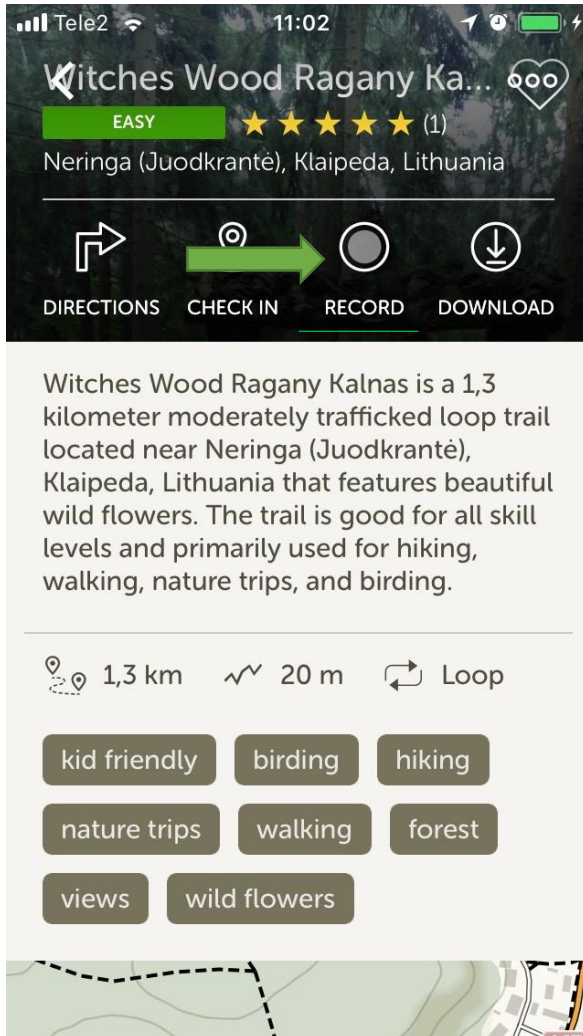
Tele2 11:02

Witches Wood Ragany Ka...

EASY (1)

Neringa (Juodkrantė), Klaipeda, Lithuania

DIRECTIONS CHECK IN RECORD DOWNLOAD

Witches Wood Ragany Kalnas is a 1,3 kilometer moderately trafficked loop trail located near Neringa (Juodkrantė), Klaipeda, Lithuania that features beautiful wild flowers. The trail is good for all skill levels and primarily used for hiking, walking, nature trips, and birding.

1,3 km 20 m Loop

kid friendly birding hiking

nature trips walking forest

views wild flowers